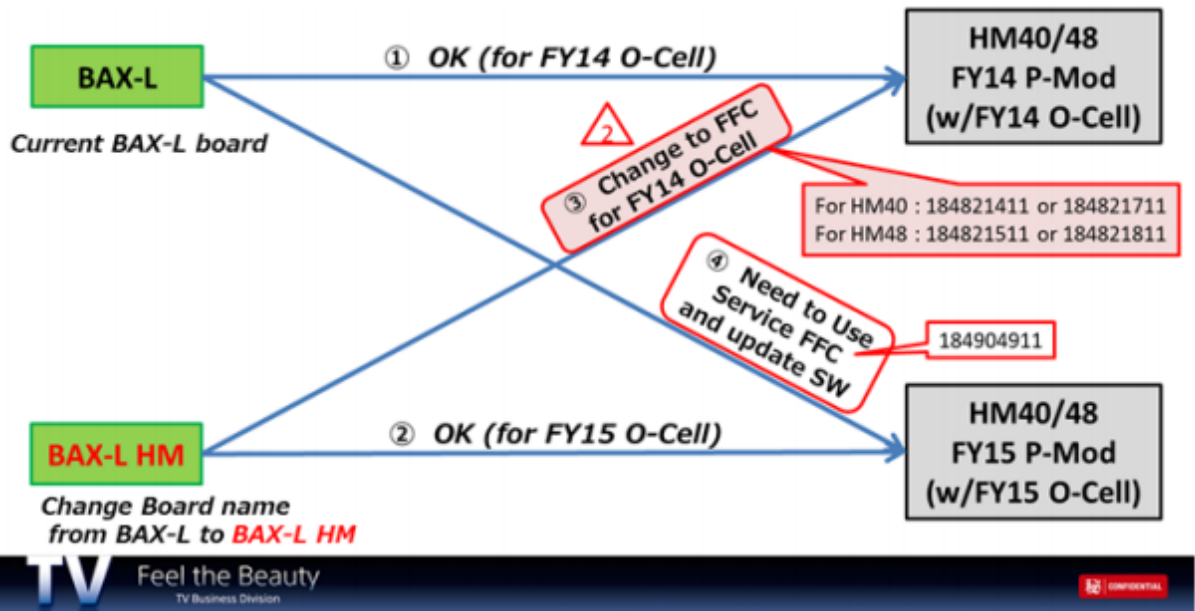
BAX-L

Current BAX-L board

① OK (for FY14 O-Cell)

HM40/48
FY14 P-Mod
(w/FY14 O-Cell)

2

③ Change to FFC for FY14 O-Cell

For HM40 : 184821411 or 184821711
For HM48 : 184821511 or 184821811

④ Need to Use Service FFC and update SW

184904911

BAX-L HM

② OK (for FY15 O-Cell)

HM40/48
FY15 P-Mod
(w/FY15 O-Cell)

Change Board name from BAX-L to BAX-L HM

TV Feel the Beauty
TV Business Division

CONFIDENTIAL